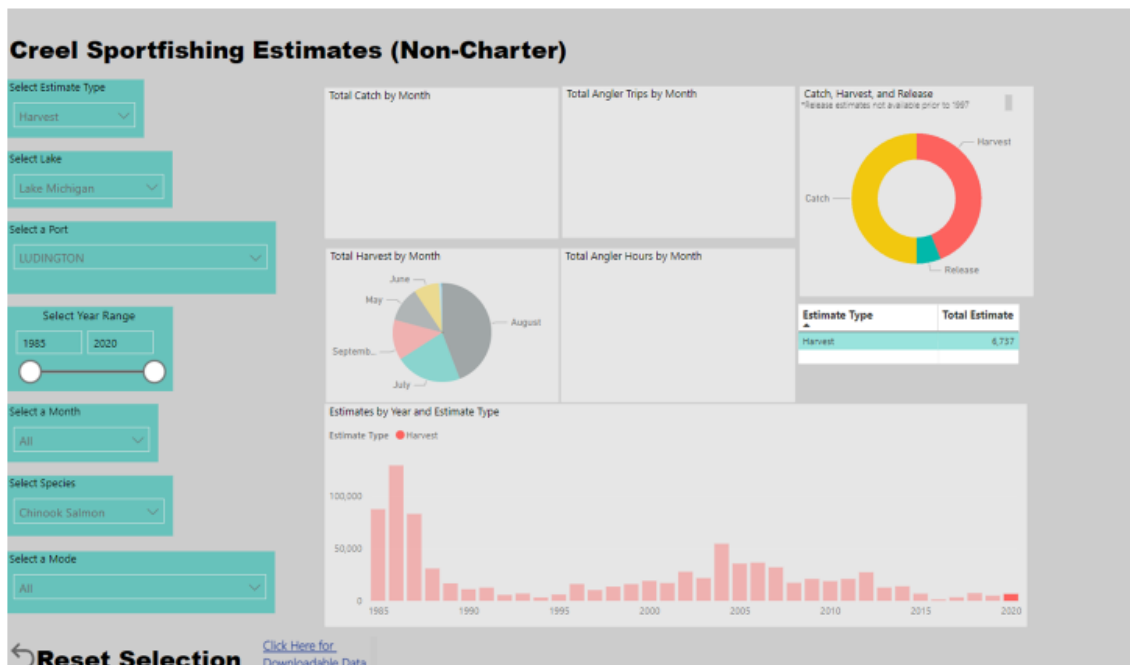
Creel Sportfishing Estimates (Non-Charter)

Select Estimate Type
Harvest

Select Lake
Lake Michigan

Select a Port
LUDINGTON

Select Year Range
1985
2020

Select a Month
All

Select Species
Chinook Salmon

Select a Mode
All

Total Catch by Month

Total Angler Trips by Month

Catch, Harvest, and Release
*Release estimates not available prior to 1997

Harvest
Catch
Release

Total Harvest by Month

June
May
Septemb...
July
August

Total Angler Hours by Month

| Estimate Type | Total Estimate |
|---|---|
| Harvest | 6,737 |

Estimates by Year and Estimate Type

Estimate Type ● Harvest

100,000
50,000
0
1985 1990 1995 2000 2005 2010 2015 2020

Reset Selection

Click Here for Downloadable Data